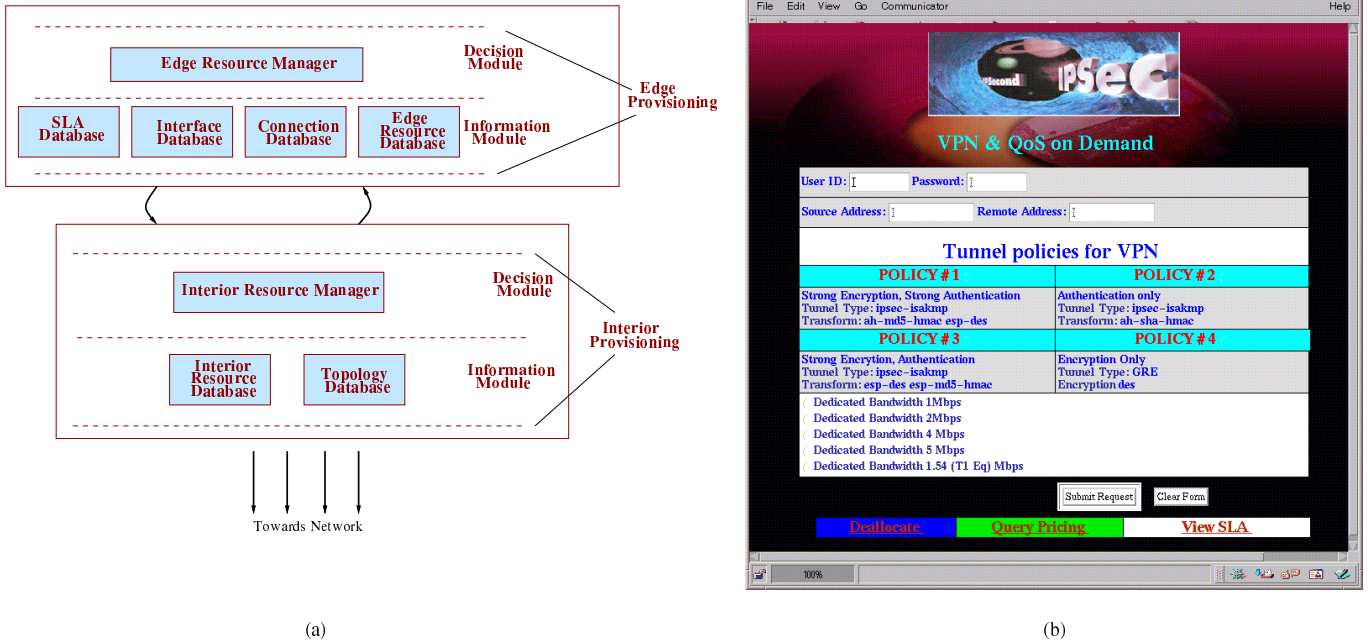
Edge Resource Manager

Decision Module

Edge Provisioning

SLA Database

Interface Database

Connection Database

Edge Resource Database

Information Module

Interior Resource Manager

Decision Module

Interior Provisioning

Interior Resource Database

Topology Database

Information Module

Towards Network

(a)

File Edit View Go Communicator Help

IPSec

VPN & QoS on Demand

User ID: Password:

Source Address: Remote Address:

Tunnel policies for VPN

| POLICY # 1 | POLICY # 2 |
|---|---|
| Strong Encryption, Strong Authentication Tunnel Type: ipsec-isakmp Transform: ah-md5-hmac esp-des | Authentication only Tunnel Type: ipsec-isakmp Transform: ah-sha-hmac |
| POLICY # 3 | POLICY # 4 |
| Strong Encrytion, Authentication Tunnel Type: ipsec-isakmp Transform: esp-des esp-md5-hmac | Encryption Only Tunnel Type: GRE Encryption des |

Dedicated Bandwidth 1Mbps
Dedicated Bandwidth 2Mbps
Dedicated Bandwidth 4 Mbps
Dedicated Bandwidth 5 Mbps
Dedicated Bandwidth 1.54 (T1 Eq) Mbps

Submit Request Clear Form

Deallocate Query Pricing View SLA

100%

(b)